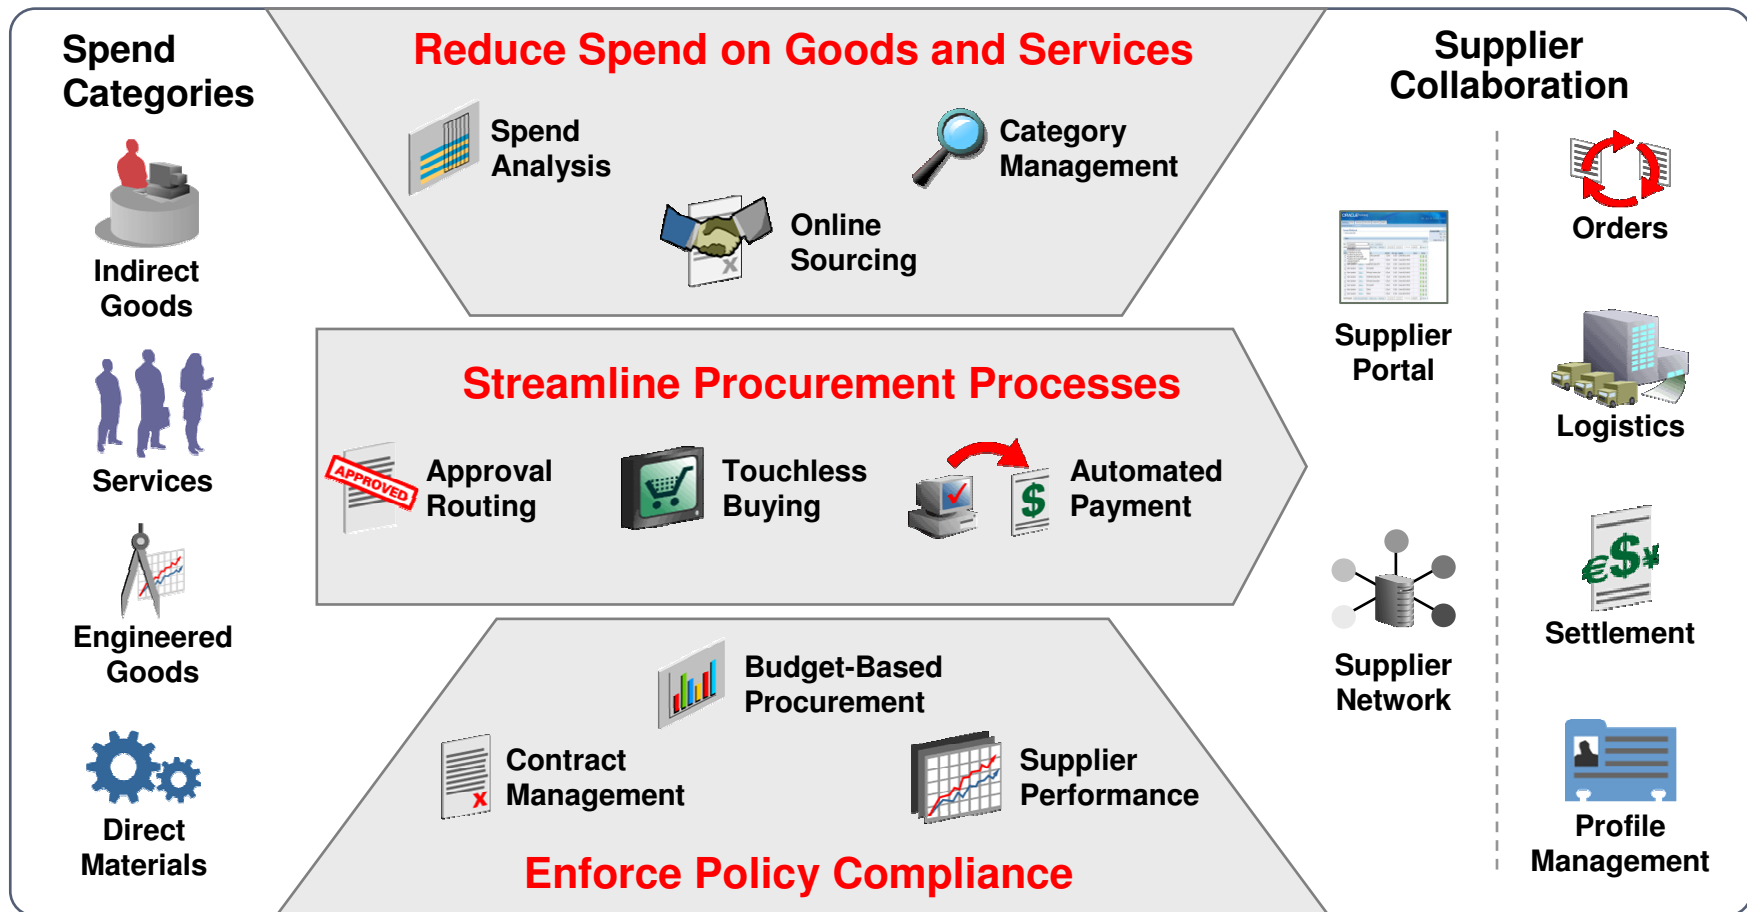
Spend Categories

Indirect Goods

Services

Engineered Goods

Direct Materials

Reduce Spend on Goods and Services

Spend Analysis

Category Management

Online Sourcing

Streamline Procurement Processes

APPROVED

Approval Routing

Touchless Buying

Automated Payment

Budget-Based Procurement

Contract Management

Supplier Performance

Enforce Policy Compliance

Supplier Collaboration

Supplier Portal

Orders

Logistics

Supplier Network

Settlement

Profile Management